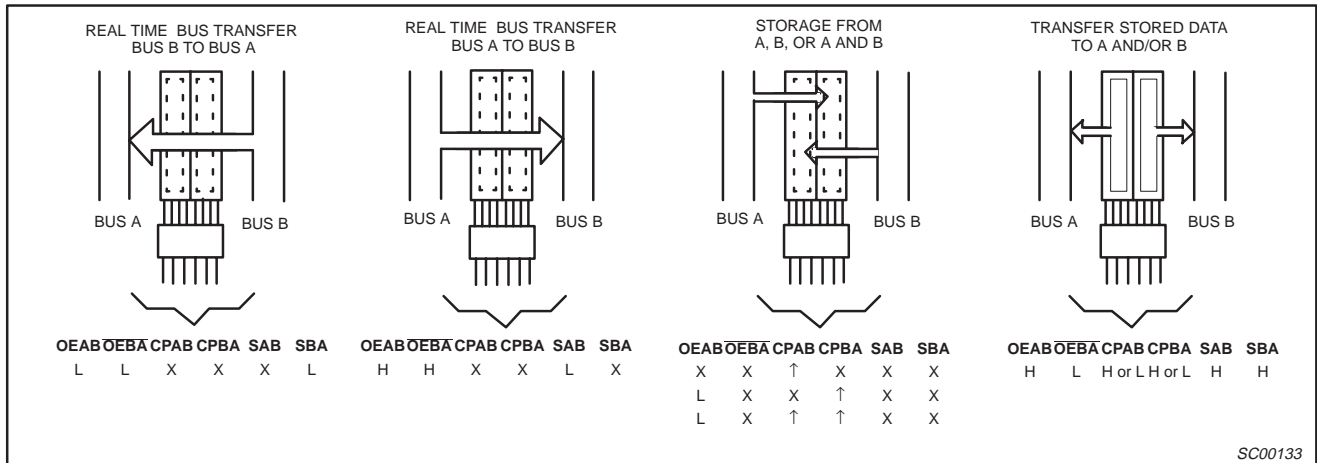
REAL TIME BUS TRANSFER BUS B TO BUS A

BUS A

BUS B

| OEAB | $\overline{OEBA}$ | CPAB | CPBA | SAB | SBA |
|---|---|---|---|---|---|
| L | L | X | X | X | L |

REAL TIME BUS TRANSFER BUS A TO BUS B

BUS A

BUS B

| OEAB | $\overline{OEBA}$ | CPAB | CPBA | SAB | SBA |
|---|---|---|---|---|---|
| H | H | X | X | L | X |

STORAGE FROM A, B, OR A AND B

BUS A

BUS B

| OEAB | $\overline{OEBA}$ | CPAB | CPBA | SAB | SBA |
|---|---|---|---|---|---|
| X | X | ↑ | X | X | X |
| L | X | X | ↑ | X | X |
| L | X | ↑ | ↑ | X | X |

TRANSFER STORED DATA TO A AND/OR B

BUS A

BUS B

| OEAB | $\overline{OEBA}$ | CPAB | CPBA | SAB | SBA |
|---|---|---|---|---|---|
| H | L | H or L | H or L | H | H |

SC00133